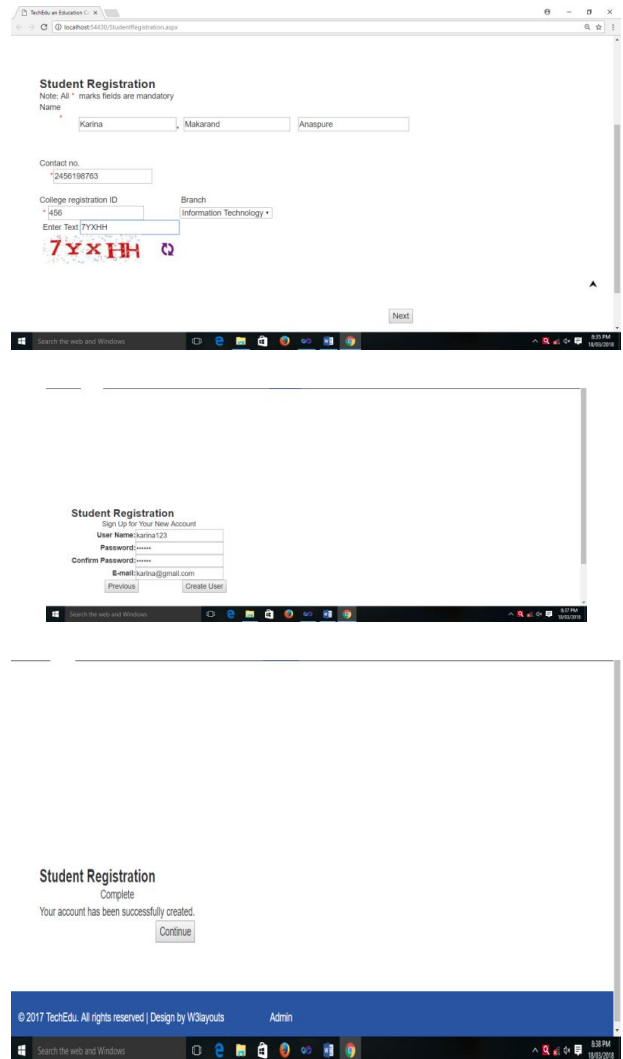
TechEdu an Education C ×
localhost:54430/StudentRegistration.aspx

Student Registration
Note: All * marks fields are mandatory
Name
* Karina * Makarand Anaspure

Contact no.
*2456198763

College registration ID
* 456

Branch
Information Technology

Enter Text 7YXHH

7YXHH

Next

Search the web and Windows

8:35 PM
18/03/2018

Student Registration
Sign Up for Your New Account
User Name: karina123
Password: ••••••
Confirm Password: ••••••
E-mail: karina@gmail.com
Previous Create User

Search the web and Windows

8:37 PM
18/03/2018

Student Registration
Complete
Your account has been successfully created.
Continue

© 2017 TechEdu. All rights reserved | Design by W3layouts Admin

Search the web and Windows

8:38 PM
18/03/2018